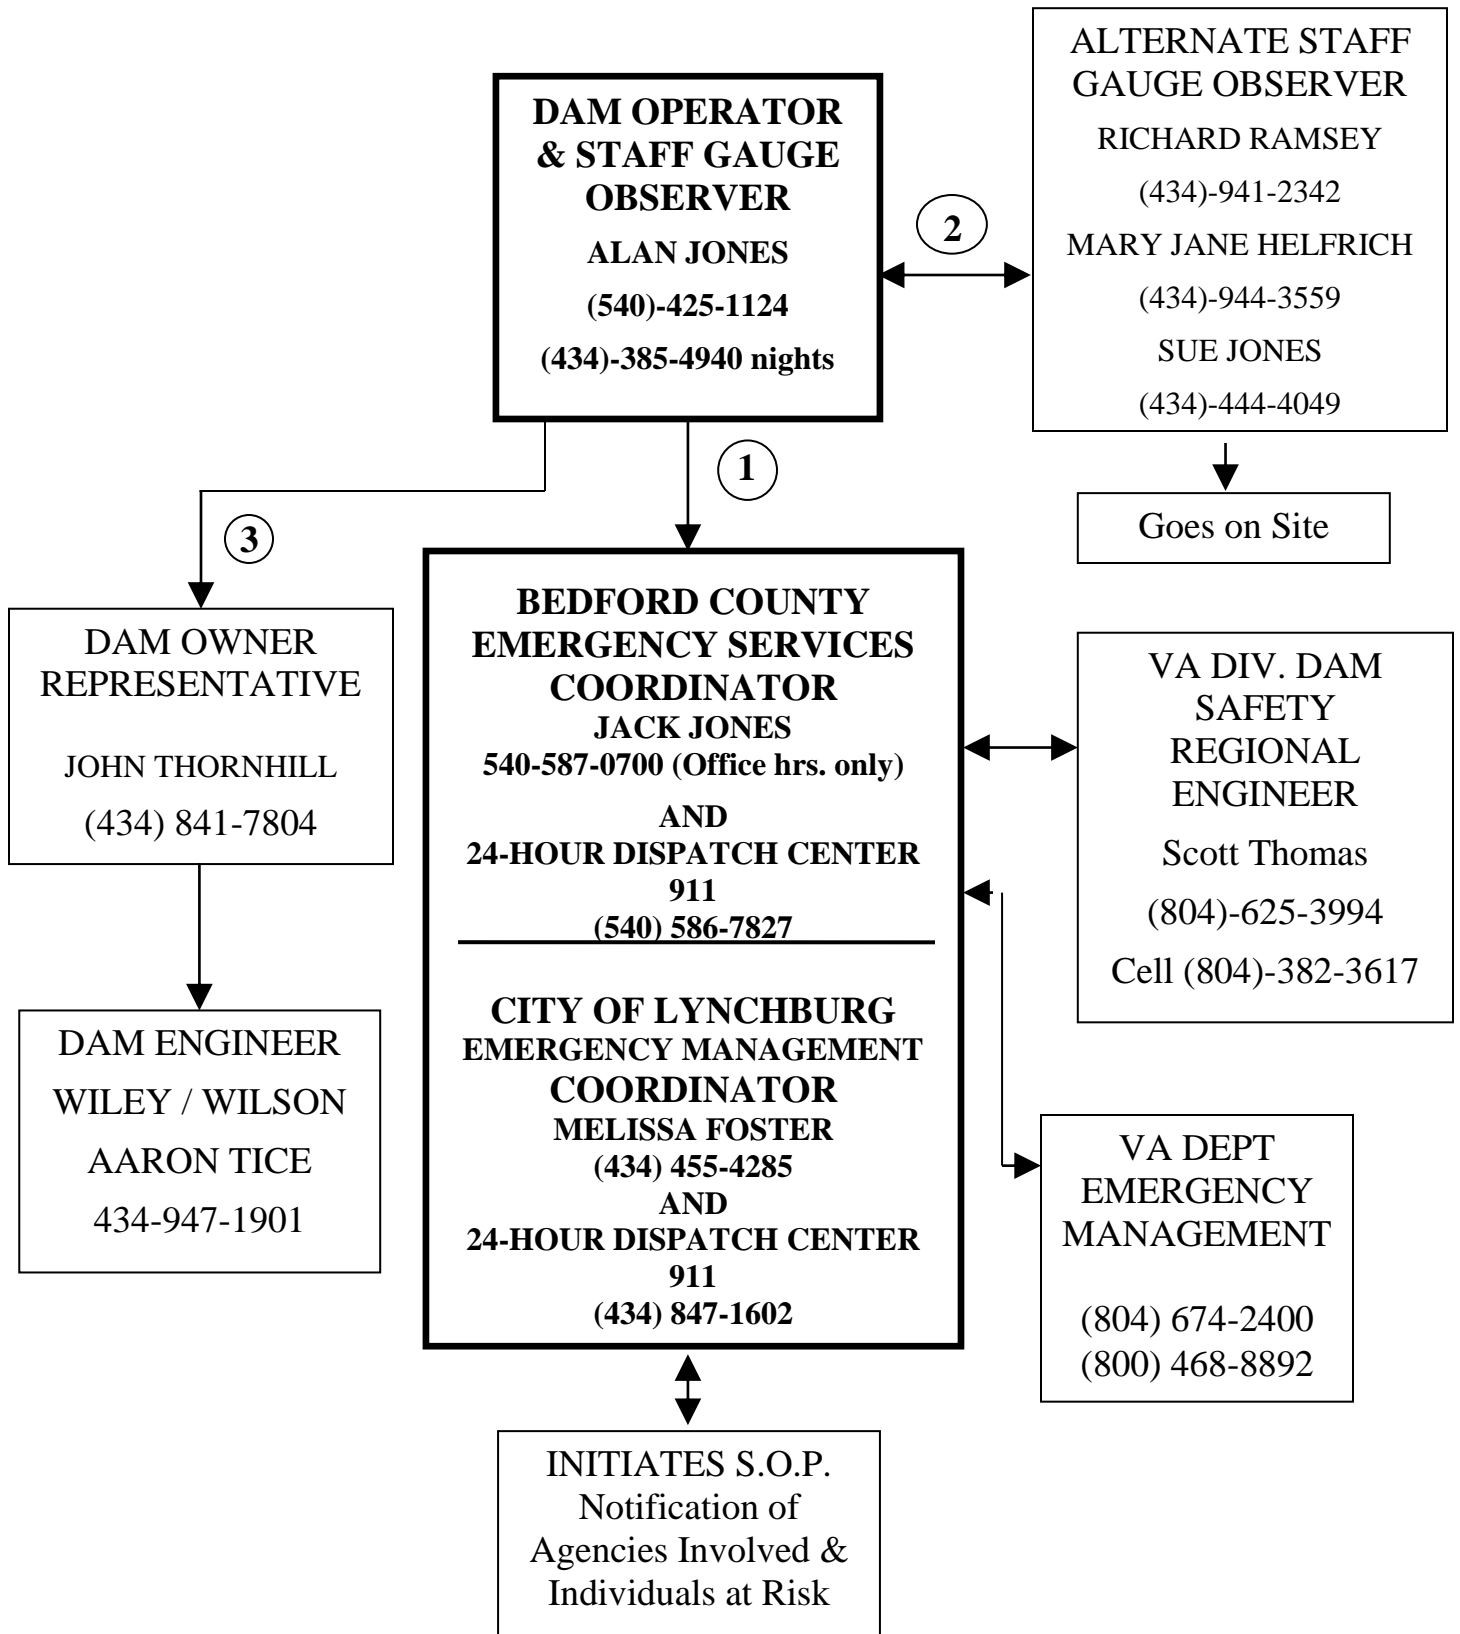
DAM OPERATOR & STAFF GAUGE OBSERVER

ALAN JONES

(540)-425-1124

(434)-385-4940 nights

2

ALTERNATE STAFF GAUGE OBSERVER

RICHARD RAMSEY

(434)-941-2342

MARY JANE HELFRICH

(434)-944-3559

SUE JONES

(434)-444-4049

Goes on Site

1

3

DAM OWNER REPRESENTATIVE

JOHN THORNHILL

(434) 841-7804

DAM ENGINEER

WILEY / WILSON

AARON TICE

434-947-1901

BEDFORD COUNTY EMERGENCY SERVICES COORDINATOR

JACK JONES

540-587-0700 (Office hrs. only)

AND

24-HOUR DISPATCH CENTER

911

(540) 586-7827

CITY OF LYNCHBURG EMERGENCY MANAGEMENT COORDINATOR

MELISSA FOSTER

(434) 455-4285

AND

24-HOUR DISPATCH CENTER

911

(434) 847-1602

VA DIV. DAM SAFETY REGIONAL ENGINEER

Scott Thomas

(804)-625-3994

Cell (804)-382-3617

VA DEPT EMERGENCY MANAGEMENT

(804) 674-2400

(800) 468-8892

INITIATES S.O.P. Notification of Agencies Involved & Individuals at Risk